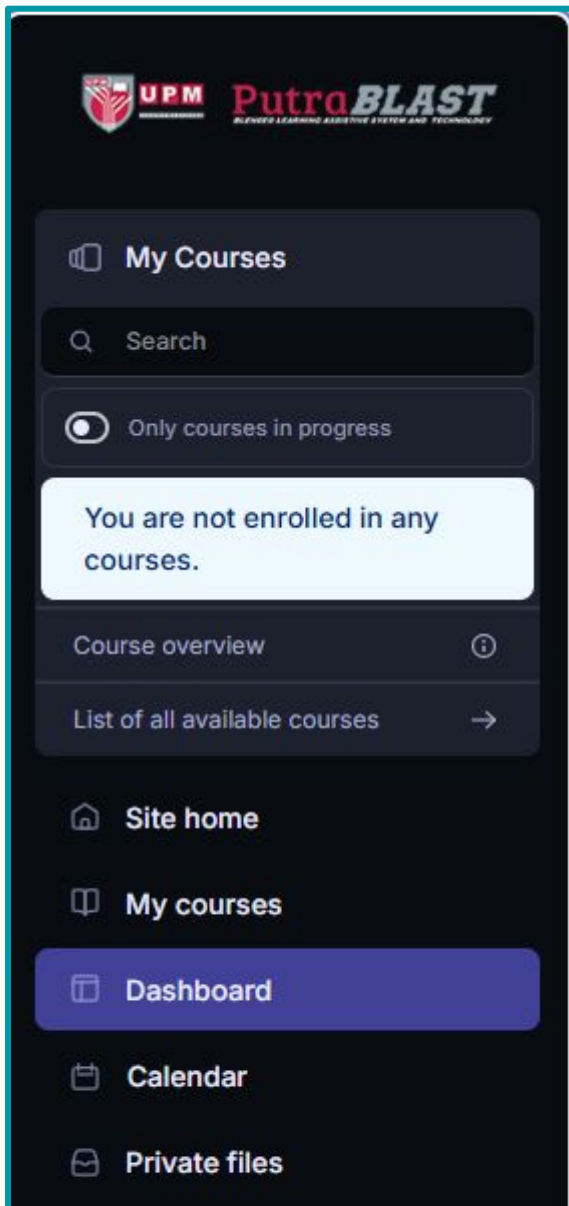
UPM PutraBLAST
BLENDED LEARNING ASSISTIVE SYSTEM AND TECHNOLOGY

My Courses

Search

Only courses in progress

You are not enrolled in any courses.

Course overview

List of all available courses

Site home

My courses

Dashboard

Calendar

Private files